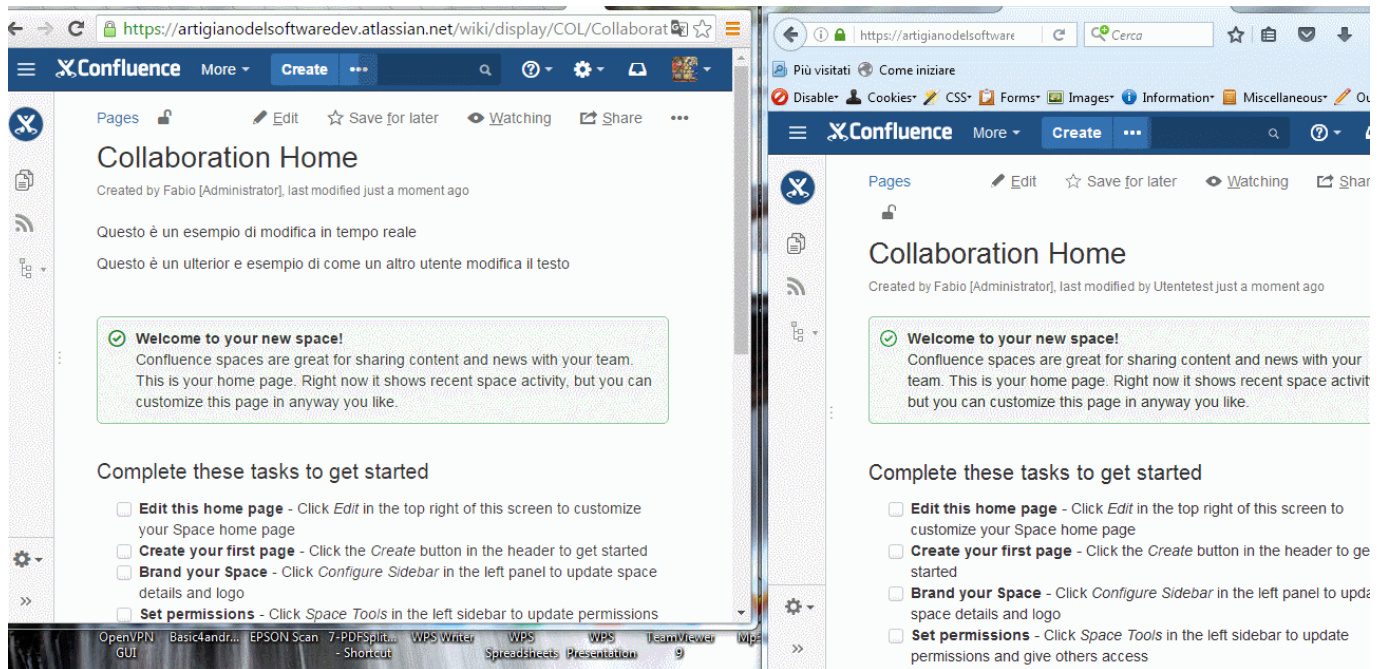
https://artigianodelsoftwaredev.atlassian.net/wiki/display/COL/Collaborat

Confluence More Create

Pages Edit Save for later Watching Share

Collaboration Home

Created by Fabio [Administrator], last modified just a moment ago

Questo è un esempio di modifica in tempo reale

Questo è un ulterior e esempio di come un altro utente modifica il testo

Welcome to your new space!
Confluence spaces are great for sharing content and news with your team. This is your home page. Right now it shows recent space activity, but you can customize this page in anyway you like.

Complete these tasks to get started

Edit this home page - Click *Edit* in the top right of this screen to customize your Space home page
Create your first page - Click the *Create* button in the header to get started
Brand your Space - Click *Configure Sidebar* in the left panel to update space details and logo
Set permissions - Click *Space Tools* in the left sidebar to update permissions

OpenVPN GUI Basic4andr... EPSON Scan 7-PDFSplit... - Shortcut WPS Writer WPS Spreadsheets WPS Presentation TeamViewer 9 Mp

https://artigianodelsoftware Cerca

Più visitati Come iniziare

Disable Cookies CSS Forms Images Information Miscellaneous Ou

Confluence More Create

Pages Edit Save for later Watching Shar

Collaboration Home

Created by Fabio [Administrator], last modified by Utentetest just a moment ago

Welcome to your new space!
Confluence spaces are great for sharing content and news with your team. This is your home page. Right now it shows recent space activit but you can customize this page in anyway you like.

Complete these tasks to get started

Edit this home page - Click *Edit* in the top right of this screen to customize your Space home page
Create your first page - Click the *Create* button in the header to ge started
Brand your Space - Click *Configure Sidebar* in the left panel to upda space details and logo
Set permissions - Click *Space Tools* in the left sidebar to update permissions and give others access